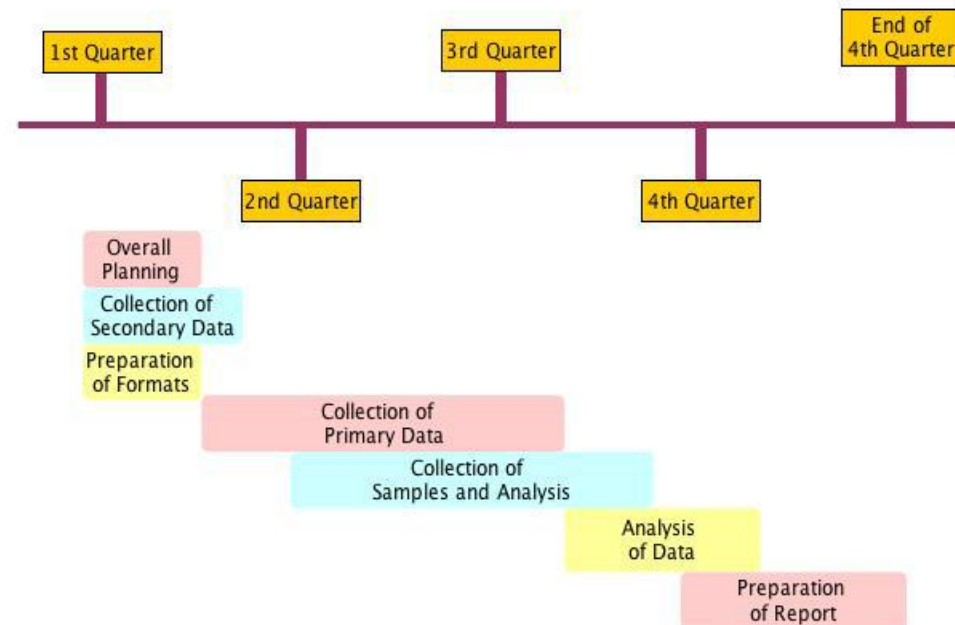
1st Quarter

3rd Quarter

End of 4th Quarter

2nd Quarter

4th Quarter

Overall Planning

Collection of Secondary Data

Preparation of Formats

Collection of Primary Data

Collection of Samples and Analysis

Analysis of Data

Preparation of Report